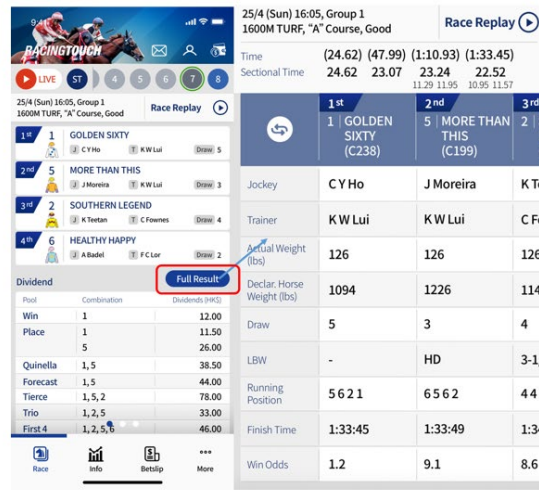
9:41

RACINGTOUCH

LIVE ST 4 5 6 7 8

25/4 (Sun) 16:05, Group 1
1600M TURF, "A" Course, Good

Race Replay

1st 1 GOLDEN SIXTY
J C Y Ho T K W Lui Draw 5

2nd 5 MORE THAN THIS
J J Moreira T K W Lui Draw 3

3rd 2 SOUTHERN LEGEND
J K Teetan T C Fownes Draw 4

4th 6 HEALTHY HAPPY
J A Badel T F C Lor Draw 2

Dividend

Full Result

| Pool | Combination | Dividends (HK$) |
|---|---|---|
| Win | 1 | 12.00 |
| Place | 1 | 11.50 |
| | 5 | 26.00 |
| Quinella | 1, 5 | 38.50 |
| Forecast | 1, 5 | 44.00 |
| Tierce | 1, 5, 2 | 78.00 |
| Trio | 1, 2, 5 | 33.00 |
| First 4 | 1, 2, 5, 6 | 46.00 |

Race Info Betslip More

25/4 (Sun) 16:05, Group 1
1600M TURF, "A" Course, Good

Race Replay

| Time | (24.62) | (47.99) | (1:10.93) | (1:33.45) |
|---|---|---|---|---|
| Sectional Time | 24.62 | 23.07 | 23.24 (11.29 11.95) | 22.52 (10.95 11.57) |

| | 1st 1 GOLDEN SIXTY (C238) | 2nd 5 MORE THAN THIS (C199) | 3rd 2 |
|---|---|---|---|
| Jockey | C Y Ho | J Moreira | K Te |
| Trainer | K W Lui | K W Lui | C Fo |
| Actual Weight (lbs) | 126 | 126 | 126 |
| Declar. Horse Weight (lbs) | 1094 | 1226 | 114 |
| Draw | 5 | 3 | 4 |
| LBW | - | HD | 3-1 |
| Running Position | 5 6 2 1 | 6 5 6 2 | 4 4 |
| Finish Time | 1:33:45 | 1:33:49 | 1:3 |
| Win Odds | 1.2 | 9.1 | 8.6 |